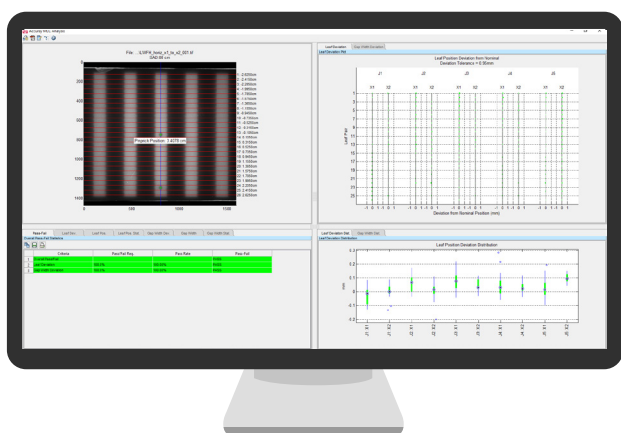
Accuray MLC Analysis

File : ...\LMFK_hole_v1_to_v2_001.tif
SAD 80 cm

Projection Position: 3.6375 cm

0
200
400
600
800
1000
1200
1400
0
500
1000
1500

Leaf Deviation | Gap Width Deviation
Leaf Deviation Plot

Leaf Position Deviation from Nominal
Deviation Tolerance = 0.30mm

J1 J2 J3 J4 J5
X1 X2 X1 X2 X1 X2 X1 X2 X1 X2

Leaf Pair
1
3
5
7
9
11
13
15
17
19
21
23
25

Deviation from Nominal Position (mm)

Pass Fail | Leaf Dev. | Leaf Pos. | Leaf Pos. Dist. | Gap Width Dev. | Gap Width | Gap Width Dist.
Overall Pass-Fail Statistics

| | Criteria | Pass/Fail Req | Pass Rate | Pass Fail |
|---|---|---|---|---|
| 1 | Overall Pass/Fail | | | PASS |
| 2 | Leaf Deviation | 100.0% | 100.00% | PASS |
| 3 | Leaf Width Deviation | 100.0% | 100.00% | PASS |

Leaf Deviation Dist. | Gap Width Dist.
Leaf Deviation Distribution

Leaf Position Deviation Distribution

0.3
0.2
0.1
0
-0.1
-0.2

mm

J1 X1
J1 X2
J2 X1
J2 X2
J3 X1
J3 X2
J4 X1
J4 X2
J5 X1
J5 X2